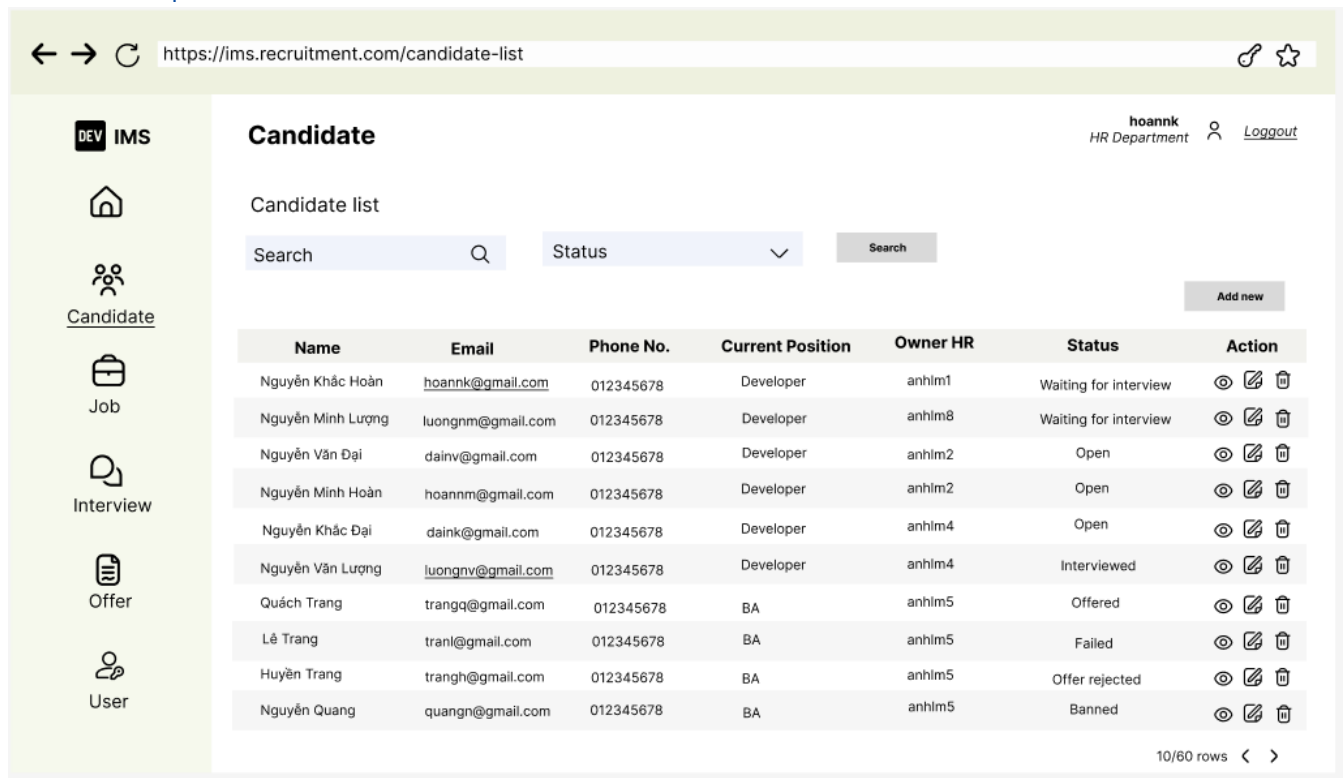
https://ims.recruitment.com/candidate-list

DEV IMS

Candidate

Job

Interview

Offer

User

Candidate

hoannk
HR Department

Loggout

Candidate list

Search

Status

Search

Add new

| Name | Email | Phone No. | Current Position | Owner HR | Status | Action |
|---|---|---|---|---|---|---|
| Nguyễn Khắc Hoàn | hoannk@gmail.com | 012345678 | Developer | anhlm1 | Waiting for interview | |
| Nguyễn Minh Lượng | luongnm@gmail.com | 012345678 | Developer | anhlm8 | Waiting for interview | |
| Nguyễn Văn Đại | dainv@gmail.com | 012345678 | Developer | anhlm2 | Open | |
| Nguyễn Minh Hoàn | hoannm@gmail.com | 012345678 | Developer | anhlm2 | Open | |
| Nguyễn Khắc Đại | daink@gmail.com | 012345678 | Developer | anhlm4 | Open | |
| Nguyễn Văn Lượng | luongnv@gmail.com | 012345678 | Developer | anhlm4 | Interviewed | |
| Quách Trang | trangq@gmail.com | 012345678 | BA | anhlm5 | Offered | |
| Lê Trang | tranl@gmail.com | 012345678 | BA | anhlm5 | Failed | |
| Huyền Trang | trangh@gmail.com | 012345678 | BA | anhlm5 | Offer rejected | |
| Nguyễn Quang | quangn@gmail.com | 012345678 | BA | anhlm5 | Banned | |

10/60 rows